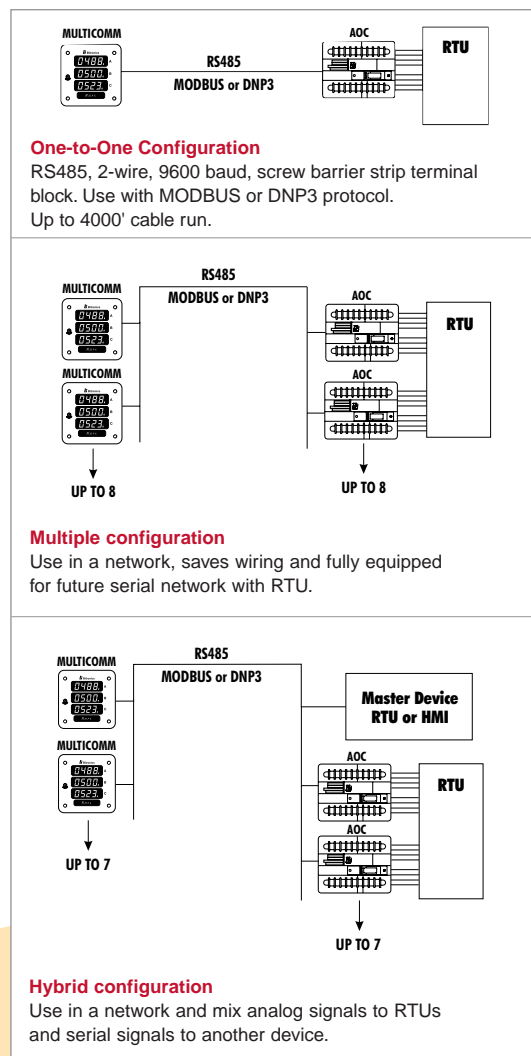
MULTICOMM

0488
0500
0523

RS485
MODBUS or DNP3

AOC

RTU

One-to-One Configuration
RS485, 2-wire, 9600 baud, screw barrier strip terminal block. Use with MODBUS or DNP3 protocol.
Up to 4000' cable run.

RS485
MODBUS or DNP3

MULTICOMM

0488
0500
0523

MULTICOMM

0488
0500
0523

UP TO 8

AOC

AOC

RTU

UP TO 8

Multiple configuration
Use in a network, saves wiring and fully equipped for future serial network with RTU.

RS485
MODBUS or DNP3

MULTICOMM

0488
0500
0523

MULTICOMM

0488
0500
0523

UP TO 7

Master Device
RTU or HMI

AOC

AOC

RTU

UP TO 7

Hybrid configuration
Use in a network and mix analog signals to RTUs and serial signals to another device.